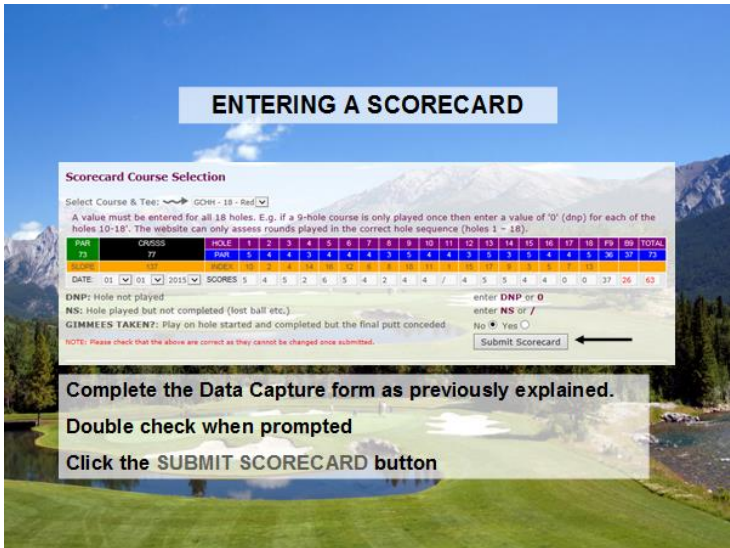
ENTERING A SCORECARD

Scorecard Course Selection

Select Course & Tee: GCHH - 18 - Red

A value must be entered for all 18 holes. E.g. if a 9-hole course is only played once then enter a value of '0' (dnp) for each of the holes 10-18'. The website can only assess rounds played in the correct hole sequence (holes 1 - 18).

| PAR | CR/SSS | HOLE | 1 | 2 | 3 | 4 | 5 | 6 | 7 | 8 | 9 | 10 | 11 | 12 | 13 | 14 | 15 | 16 | 17 | 18 | F9 | B9 | TOTAL |
|---|---|---|---|---|---|---|---|---|---|---|---|---|---|---|---|---|---|---|---|---|---|---|---|
| 73 | 77 | PAR | 5 | 4 | 4 | 3 | 4 | 4 | 4 | 3 | 5 | 4 | 4 | 3 | 5 | 3 | 5 | 4 | 4 | 5 | 36 | 37 | 73 |
| SLOPE | 137 | INDEX | 10 | 2 | 4 | 14 | 16 | 12 | 6 | 8 | 18 | 11 | 1 | 15 | 17 | 9 | 3 | 5 | 7 | 13 | | | |
| DATE: 01 | 01 2015 | SCORES | 5 | 4 | 5 | 2 | 6 | 5 | 4 | 2 | 4 | 4 | / | 4 | 5 | 5 | 4 | 4 | 0 | 0 | 37 | 26 | 63 |

DNP: Hole not played enter DNP or 0
NS: Hole played but not completed (lost ball etc.) enter NS or /
GIMMEES TAKEN?: Play on hole started and completed but the final putt conceded No Yes

NOTE: Please check that the above are correct as they cannot be changed once submitted.

Submit Scorecard

Complete the Data Capture form as previously explained.

Double check when prompted

Click the SUBMIT SCORECARD button